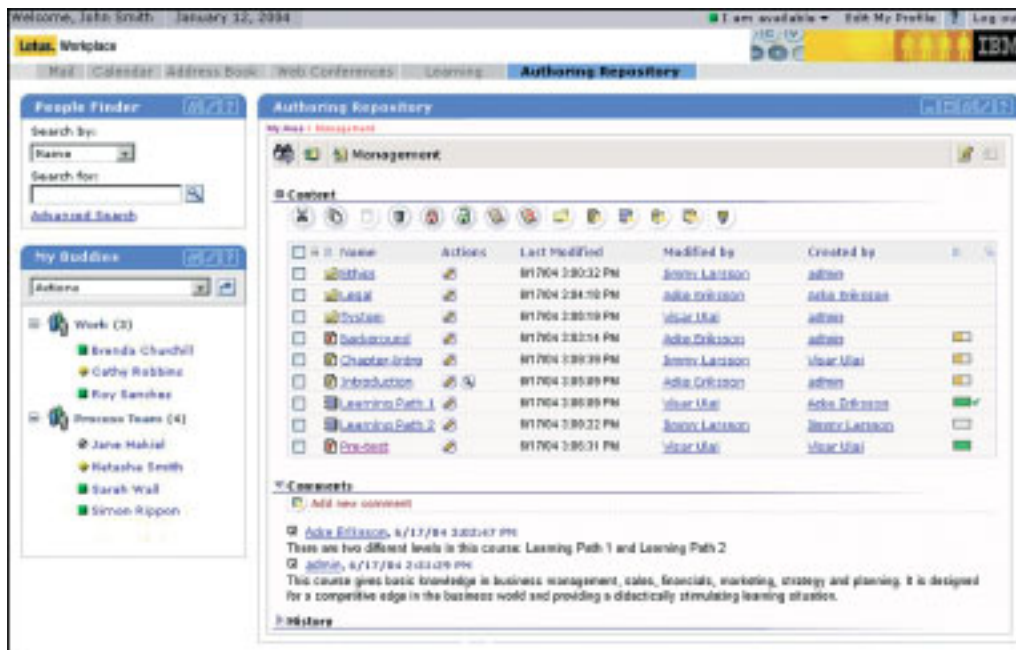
Welcome, John Smith January 12, 2004

I am available ▾ Edit My Profile ? Log out

Lotus. Workplace

IBM

Mail Calendar Address Book Web Conferences Learning Authoring Repository

People Finder

Search by:

Name

Search for:

Advanced Search

My Buddies

Actions

Work (3)

Brenda Churchill

Cathy Robbins

Roy Sanchez

Process Team (4)

Jane Mahial

Natasha Smith

Sarah Wall

Simon Rippon

Authoring Repository

My Area / Management

Management

Content

| Name | Actions | Last Modified | Modified by | Created by |
|---|---|---|---|---|
| Bithas | | 8/17/04 3:00:32 PM | Jimmy Larsson | admin |
| Legal | | 8/17/04 2:04:10 PM | Adie Eriksson | Adie Eriksson |
| System | | 8/17/04 2:00:10 PM | Vlsar Ulai | admin |
| Background | | 8/17/04 2:02:14 PM | Adie Eriksson | admin |
| Chapter Intro | | 8/17/04 3:00:39 PM | Jimmy Larsson | Vlsar Ulai |
| Introduction | | 8/17/04 3:05:09 PM | Adie Eriksson | admin |
| Learning Path 1 | | 8/17/04 3:00:09 PM | Vlsar Ulai | Adie Eriksson |
| Learning Path 2 | | 8/17/04 3:00:22 PM | Jimmy Larsson | Jimmy Larsson |
| Pre-test | | 8/17/04 3:06:31 PM | Vlsar Ulai | Vlsar Ulai |

Comments

Add new comment

Adie Eriksson, 6/17/04 3:03:47 PM
There are two different levels in this course: Learning Path 1 and Learning Path 2

admin, 6/17/04 2:51:09 PM
This course gives basic knowledge in business management, sales, financials, marketing, strategy and planning. It is designed for a competitive edge in the business world and providing a didactically stimulating learning situation.

History